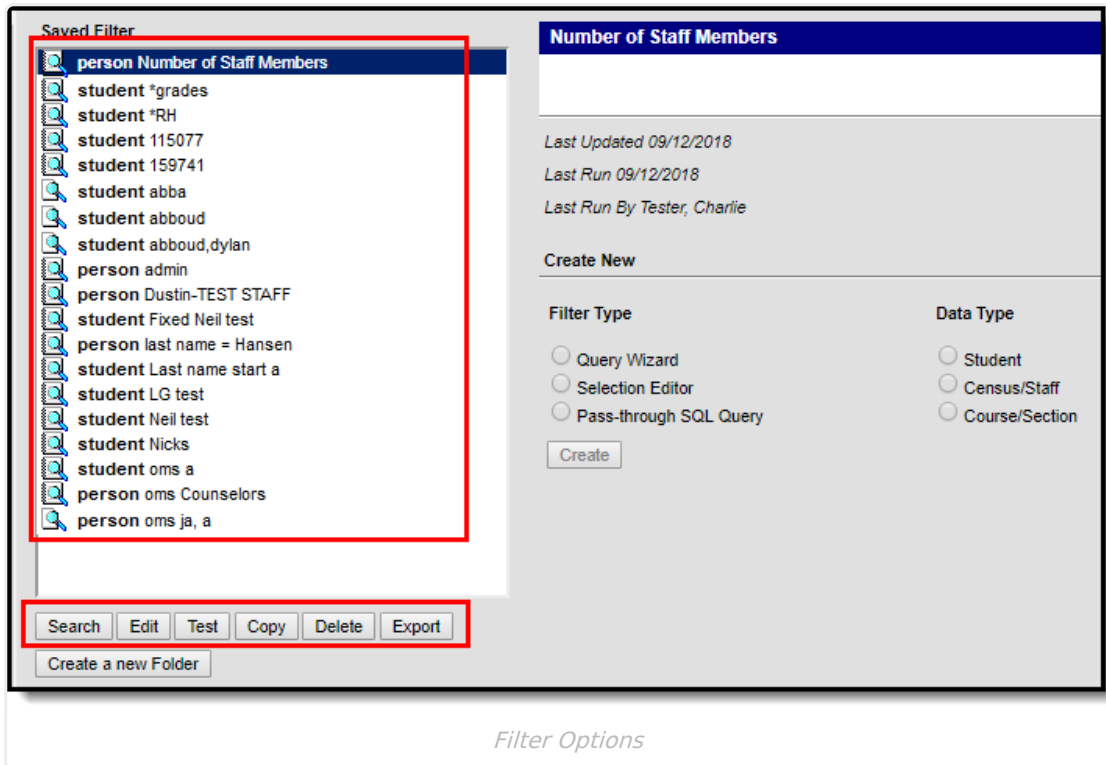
Saved Filter

person Number of Staff Members
student *grades
student *RH
student 115077
student 159741
student abba
student abboud
student abboud,dylan
person admin
person Dustin-TEST STAFF
student Fixed Neil test
person last name = Hansen
student Last name start a
student LG test
student Neil test
student Nicks
student oms a
person oms Counselors
person oms ja, a

Search Edit Test Copy Delete Export

Create a new Folder

Number of Staff Members

Last Updated 09/12/2018

Last Run 09/12/2018

Last Run By Tester, Charlie

Create New

Filter Type

Query Wizard
Selection Editor
Pass-through SQL Query

Data Type

Student
Census/Staff
Course/Section

Create

Filter Options